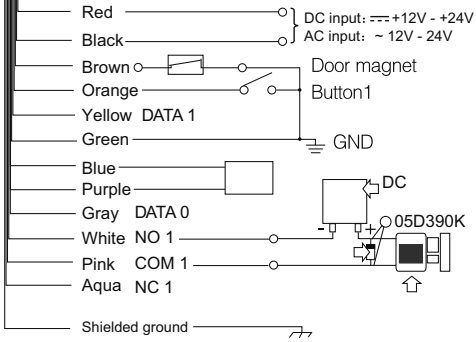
Red
Black
DC input: $\overline{\cdots}$ +12V - +24V
AC input: ~ 12V - 24V
Brown
Door magnet
Orange
Button1
Yellow DATA 1
Green
GND
Blue
Purple
DC
Gray DATA 0
White NO 1
05D390K
Pink COM 1
Aqua NC 1
Shielded ground